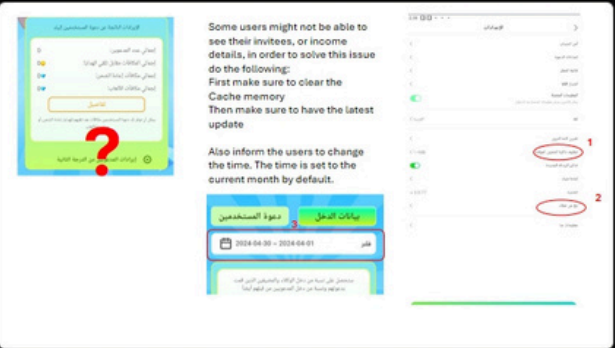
Some users might not be able to see their invitees, or income details, in order to solve this issue do the following:
First make sure to clear the Cache memory
Then make sure to have the latest update

Also inform the users to change the time. The time is set to the current month by default.

الإيرادات الناتجة عن دعوة المستخدمين اليوم

التفاصيل

?

الإعدادات

1

2

بيانات الدخل

دعوة المستخدمين

3

2024-04-01 ~ 2024-04-30

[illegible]